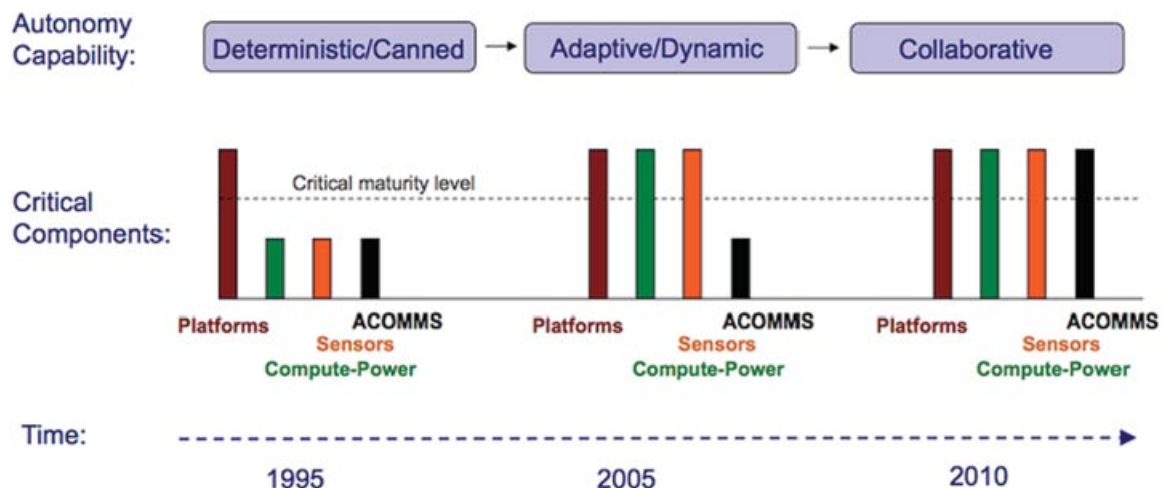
Autonomy Capability:

Deterministic/Canned → Adaptive/Dynamic → Collaborative

Critical Components:

Critical maturity level

Platforms
ACOMMS
Sensors
Compute-Power

Platforms
ACOMMS
Sensors
Compute-Power

Platforms
ACOMMS
Sensors
Compute-Power

Time:

1995

2005

2010